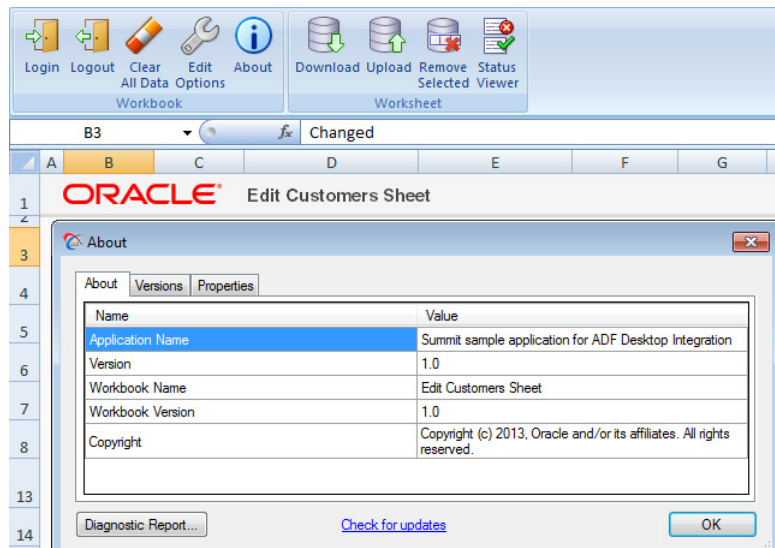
Login Logout Clear All Data Edit Options About
Workbook
Download Upload Remove Selected Status Viewer
Worksheet

B3 $f_x$ Changed

A B C D E F G

1 ORACLE® Edit Customers Sheet
2
3
4
5
6
7
8
13
14

About

About Versions Properties

| Name | Value |
|---|---|
| Application Name | Summit sample application for ADF Desktop Integration |
| Version | 1.0 |
| Workbook Name | Edit Customers Sheet |
| Workbook Version | 1.0 |
| Copyright | Copyright (c) 2013, Oracle and/or its affiliates. All rights reserved. |

Diagnostic Report... Check for updates OK